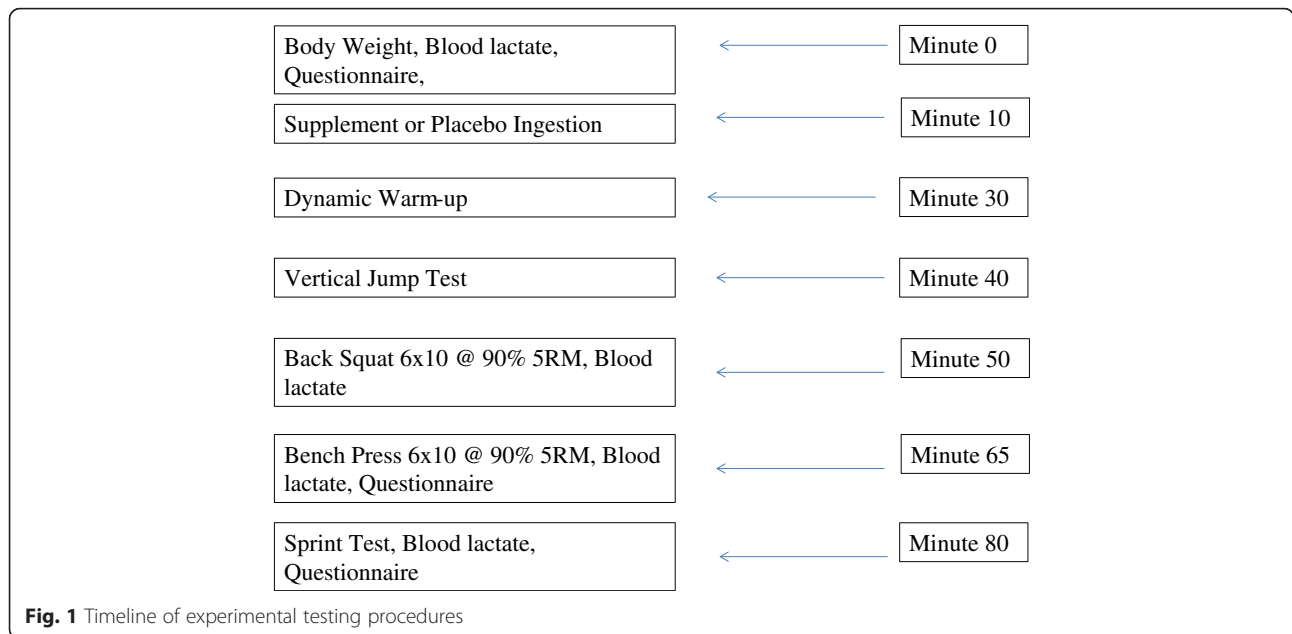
Body Weight, Blood lactate, Questionnaire,

Minute 0

Supplement or Placebo Ingestion

Minute 10

Dynamic Warm-up

Minute 30

Vertical Jump Test

Minute 40

Back Squat 6x10 @ 90% 5RM, Blood lactate

Minute 50

Bench Press 6x10 @ 90% 5RM, Blood lactate, Questionnaire

Minute 65

Sprint Test, Blood lactate, Questionnaire

Minute 80

**Fig. 1** Timeline of experimental testing procedures